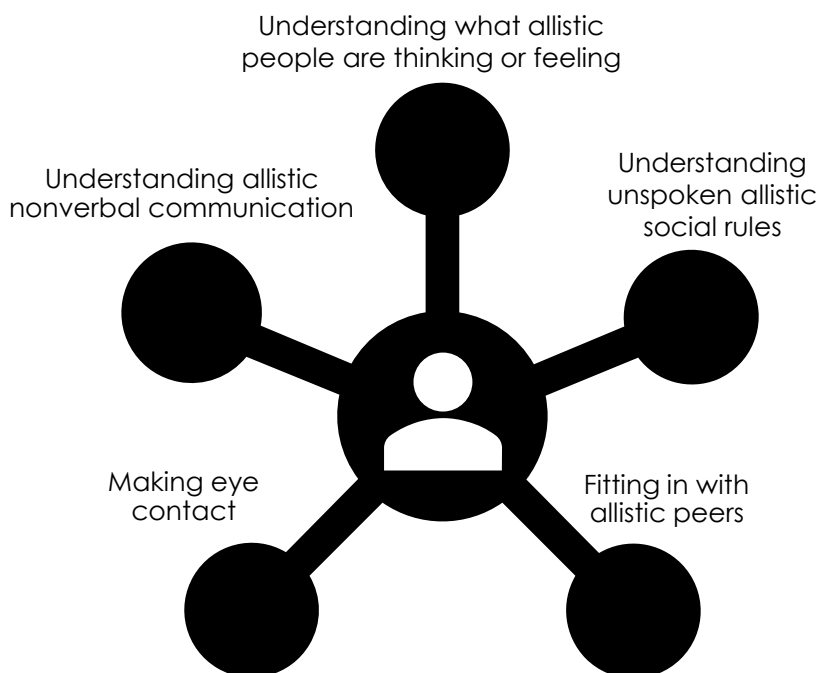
Understanding what allistic people are thinking or feeling

Understanding allistic nonverbal communication

Understanding unspoken allistic social rules

Making eye contact

Fitting in with allistic peers